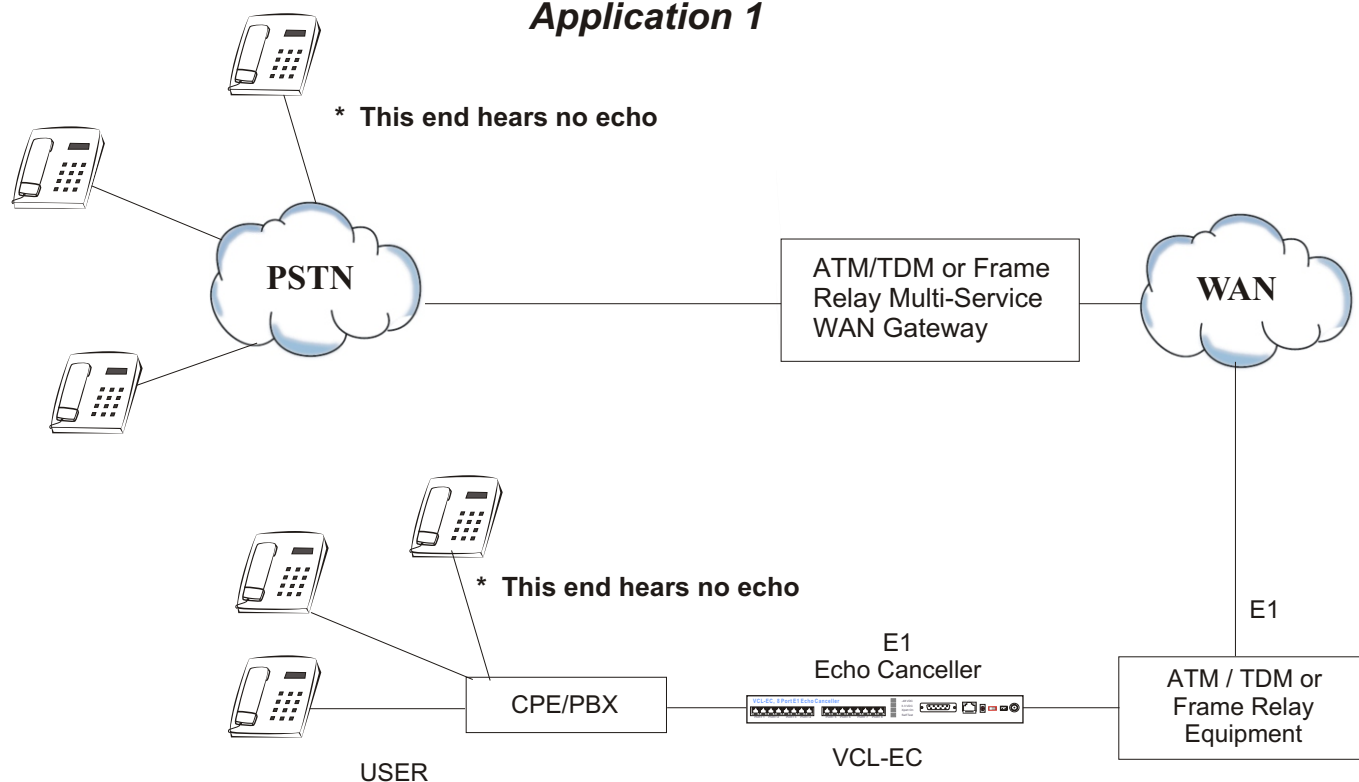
Application 1

* This end hears no echo

PSTN

ATM/TDM or Frame Relay Multi-Service WAN Gateway

WAN

* This end hears no echo

E1

E1
Echo Canceller

CPE/PBX

VCL-EC, 8 Port E1 Echo Canceller

ATM / TDM or Frame Relay Equipment

VCL-EC

USER